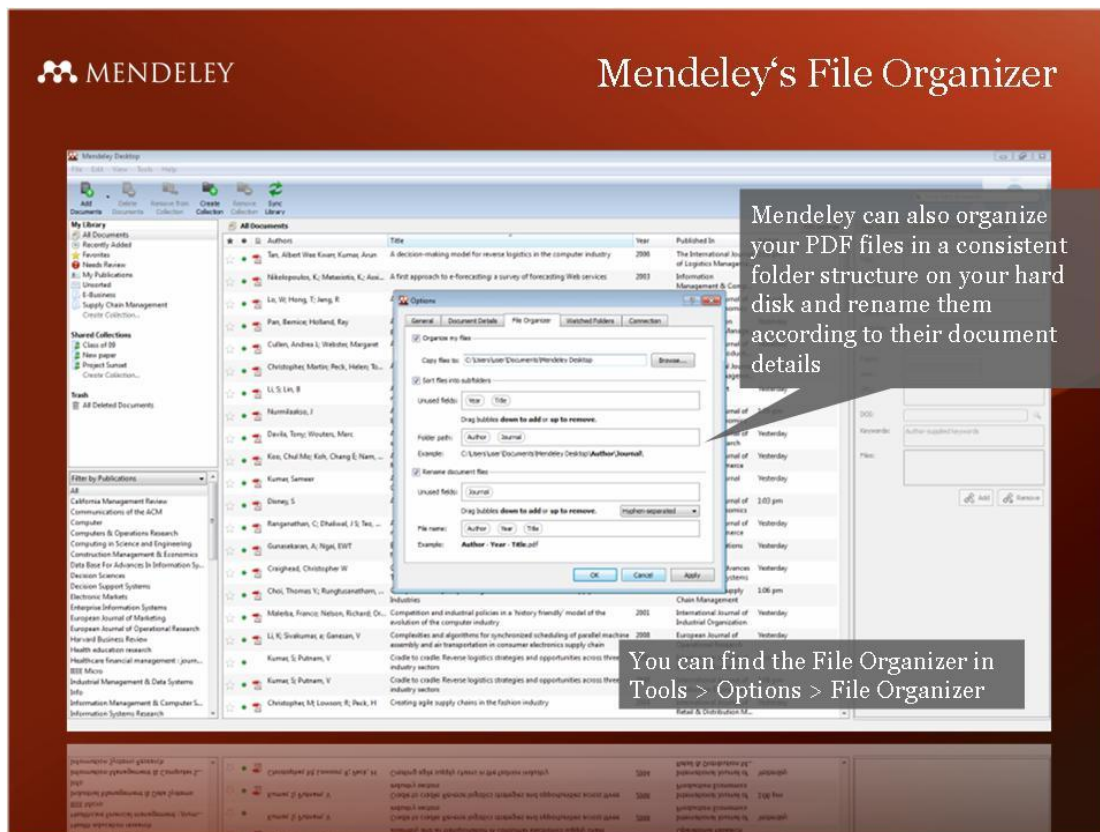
MENDELEY

Mendeley's File Organizer

Mendeley Desktop

File Edit View Tools Help

Add Documents | Delete Documents | Remove from Collection | Create Collection | Remove Collection | Sync Library

My Library
All Documents
Recently Added
Favorites
Needs Review
My Publications
Unsorted
E-Business
Supply Chain Management
Create Collection...

Shared Collections
Class of 09
New paper
Project Sunset
Create Collection...

Trash
All Deleted Documents

All Documents

| Authors | Title | Year | Published In |
|---|---|---|---|
| Tan, Albert Wee Kwan; Kumar, Arun | A decision-making model for reverse logistics in the computer industry | 2006 | The International Journal of Logistics Management |
| Nikolopoulos, K.; Metaxiotis, K.; Assi... | A first approach to e-forecasting: a survey of forecasting Web services | 2003 | Information Management & Com... |
| Lo, W; Hong, T; Jeng, R | | | |
| Pan, Bernice; Holland, Ray | | | |
| Cullen, Andrea J; Webster, Margaret | | | |
| Christopher, Martin; Peck, Helen; To... | | | |
| Li, S; Lin, B | | | |
| Nurmilaakso, J | | | |
| Davila, Tony; Wouters, Marc | | | Yesterday |
| Koo, Chul Mo; Koh, Chang E; Nam, ... | | | Yesterday |
| Kumar, Sameer | | | Yesterday |
| Disney, S | | | 2:03 pm |
| Ranganathan, C; Dhaliwal, J S; Teo, ... | | | Yesterday |
| Gunasekaran, A; Ngai, EWT | | | Yesterday |
| Creighead, Christopher W | | | Yesterday |
| Choi, Thomas Y.; Rungtusanatham, ... | Industries | | Chain Management 1:06 pm |
| Malerba, Franco; Nelson, Richard; Or... | Competition and industrial policies in a 'history friendly' model of the evolution of the computer industry | 2001 | International Journal of Industrial Organization |
| Li, K; Sivakumar, a; Ganesan, V | Complexities and algorithms for synchronized scheduling of parallel machine assembly and air transportation in consumer electronics supply chain | 2008 | European Journal of |
| Kumar, S; Putnam, V | Cradle to cradle: Reverse logistics strategies and opportunities across three industry sectors | | |
| Kumar, S; Putnam, V | Cradle to cradle: Reverse logistics strategies and opportunities across three industry sectors | | |
| Christopher, M; Lowson, R; Peck, H | Creating agile supply chains in the fashion industry | | Retail & Distribution M... |

Filter by Publications
All
California Management Review
Communications of the ACM
Computer
Computers & Operations Research
Computing in Science and Engineering
Construction Management & Economics
Data Base For Advances In Information Sy...
Decision Sciences
Decision Support Systems
Electronic Markets
Enterprise Information Systems
European Journal of Marketing
European Journal of Operational Research
Harvard Business Review
Health education research
Healthcare financial management : journ...
IEEE Micro
Industrial Management & Data Systems
Info
Information Management & Computer S...
Information Systems Research

Options
General | Document Details | File Organizer | Watched Folders | Connection
Organize my files
Copy files to: C:\Users\user\Documents\Mendeley Desktop | Browse...
Sort files into subfolders
Unused fields: Year Title
Drag bubbles down to add or up to remove.
Folder path: Author Journal
Example: C:\Users\user\Documents\Mendeley Desktop\Author\Journal\
Rename document files
Unused fields: Journal
Drag bubbles down to add or up to remove. Hyphen separated
File name: Author Year Title
Example: Author - Year - Title.pdf
OK | Cancel | Apply

DOI:
Keywords: Author supplied keywords
Files:
Add | Remove

Mendeley can also organize your PDF files in a consistent folder structure on your hard disk and rename them according to their document details

You can find the File Organizer in Tools > Options > File Organizer